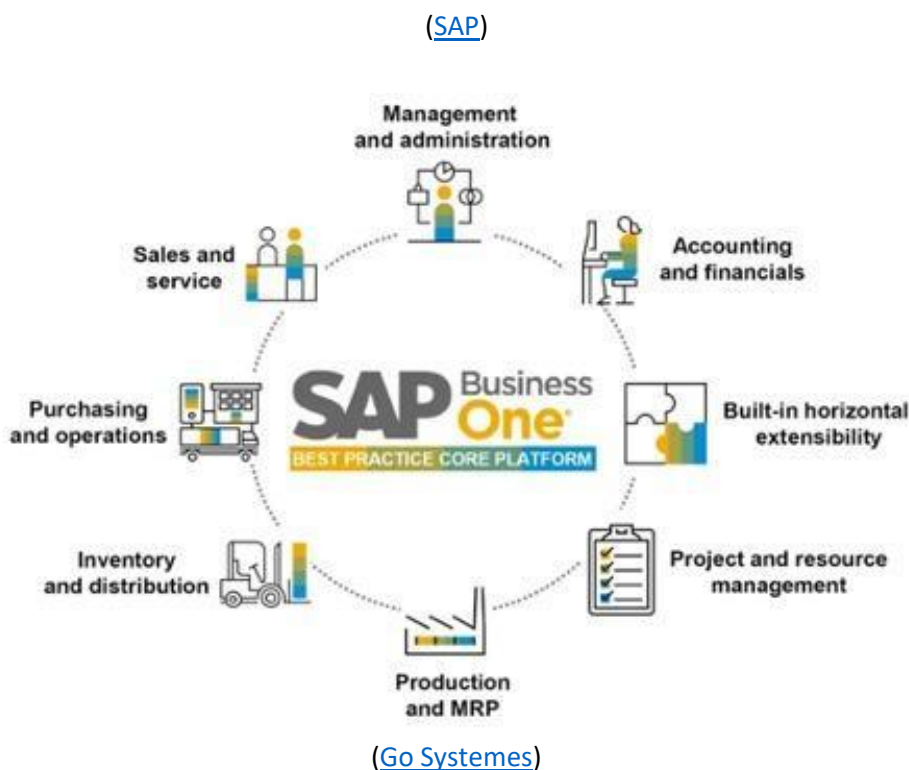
(SAP)

Management and administration

Accounting and financials

Built-in horizontal extensibility

Project and resource management

Production and MRP

Inventory and distribution

Purchasing and operations

Sales and service

SAP Business One®
BEST PRACTICE CORE PLATFORM

(Go Systemes)